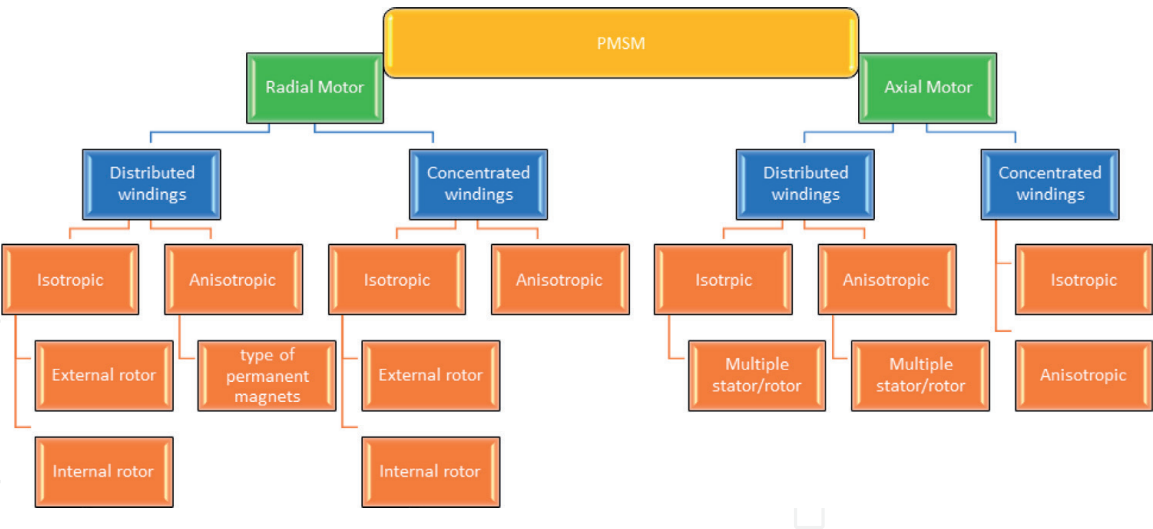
PMSM

Radial Motor

Distributed windings

Isotropic

External rotor

Internal rotor

Anisotropic

type of permanent magnets

Concentrated windings

Isotropic

External rotor

Internal rotor

Anisotropic

Axial Motor

Distributed windings

Isotrpic

Multiple stator/rotor

Anisotropic

Multiple stator/rotor

Concentrated windings

Isotropic

Anisotropic